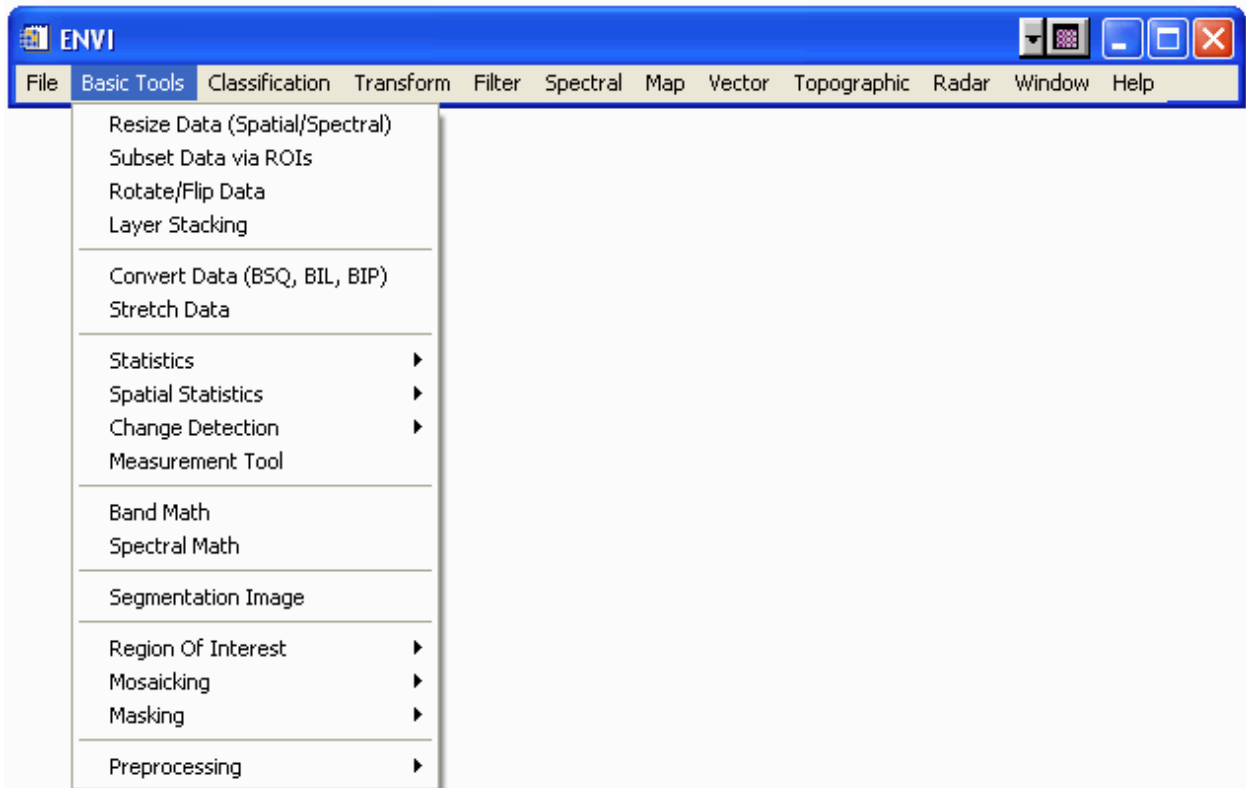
ENVI

File Basic Tools Classification Transform Filter Spectral Map Vector Topographic Radar Window Help

Resize Data (Spatial/Spectral)
Subset Data via ROIs
Rotate/Flip Data
Layer Stacking

Convert Data (BSQ, BIL, BIP)
Stretch Data

Statistics
Spatial Statistics
Change Detection
Measurement Tool

Band Math
Spectral Math

Segmentation Image

Region Of Interest
Mosaicking
Masking

Preprocessing